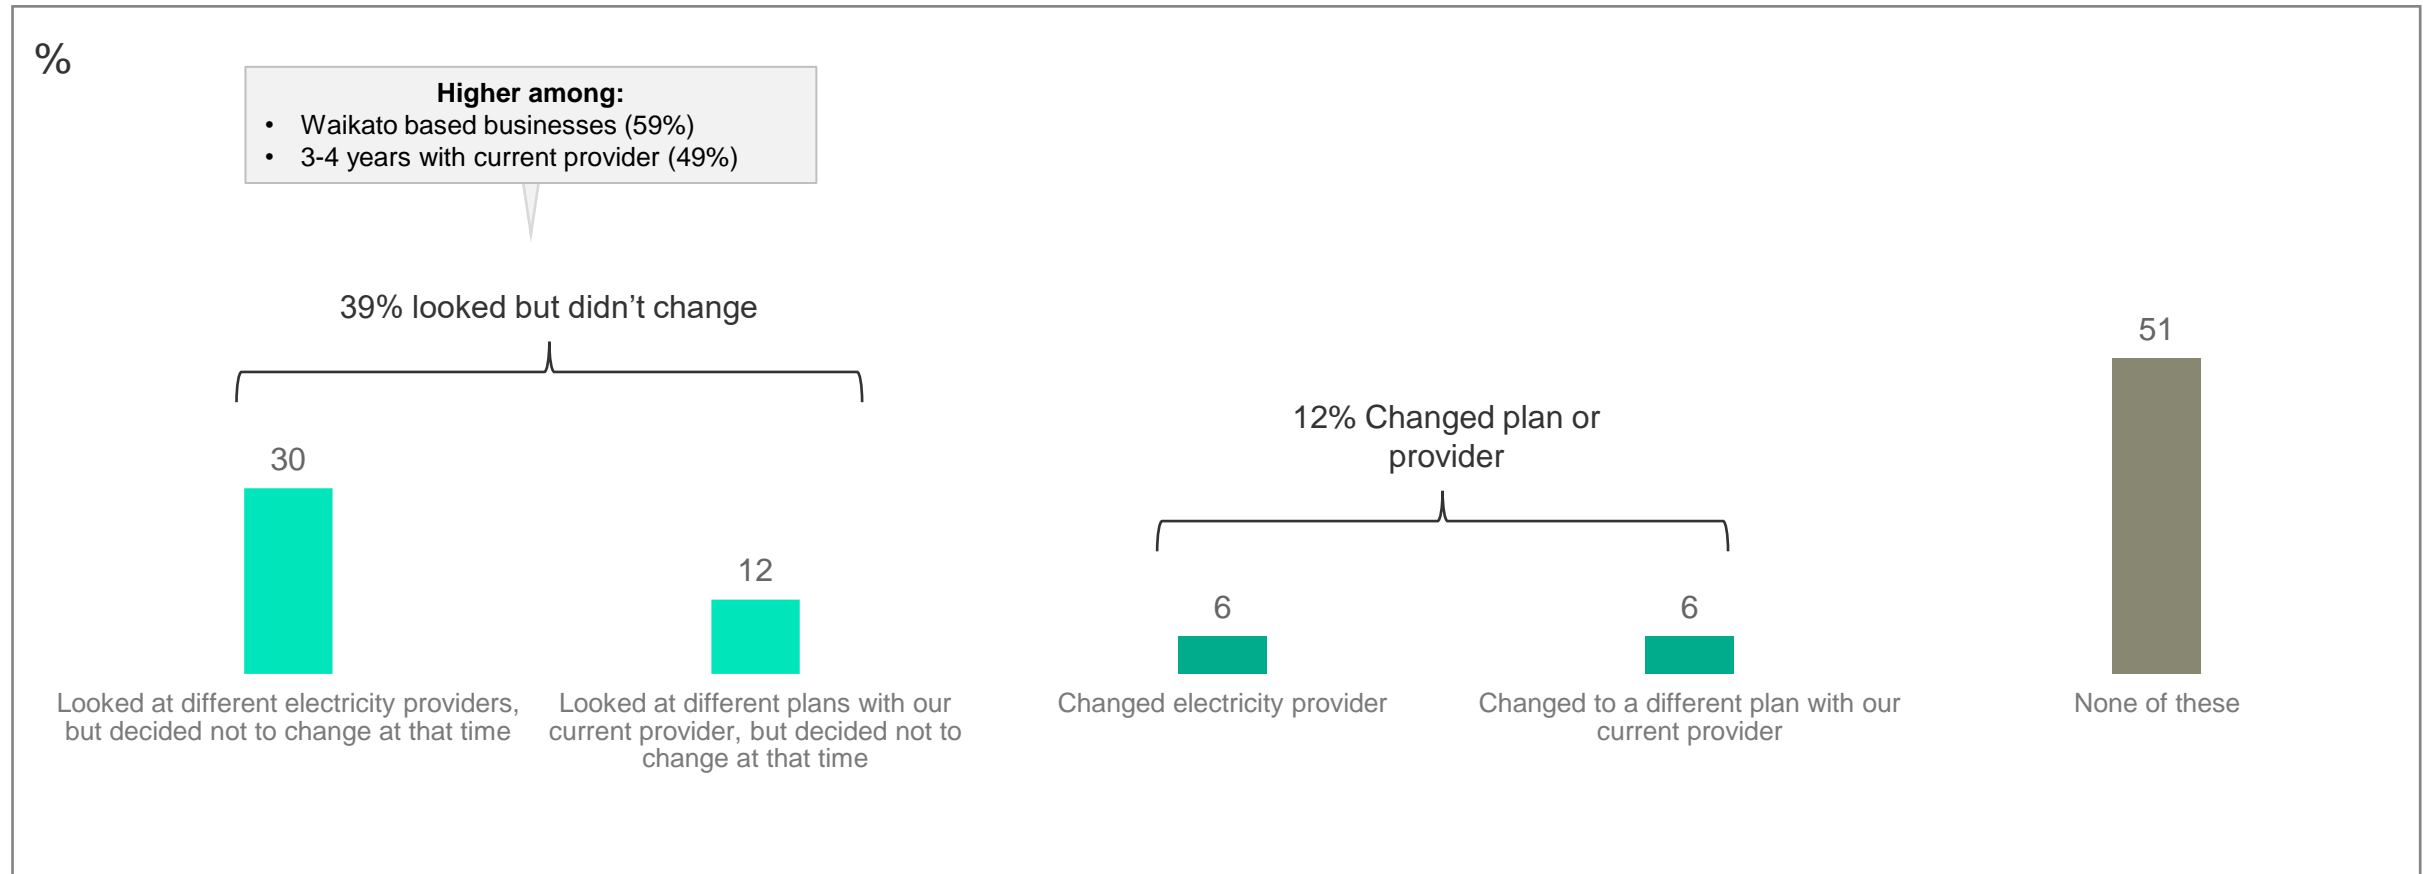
%

**Higher among:**
- Waikato based businesses (59%)
- 3-4 years with current provider (49%)

39% looked but didn’t change

12% Changed plan or provider

30

12

6

6

51

Looked at different electricity providers, but decided not to change at that time

Looked at different plans with our current provider, but decided not to change at that time

Changed electricity provider

Changed to a different plan with our current provider

None of these